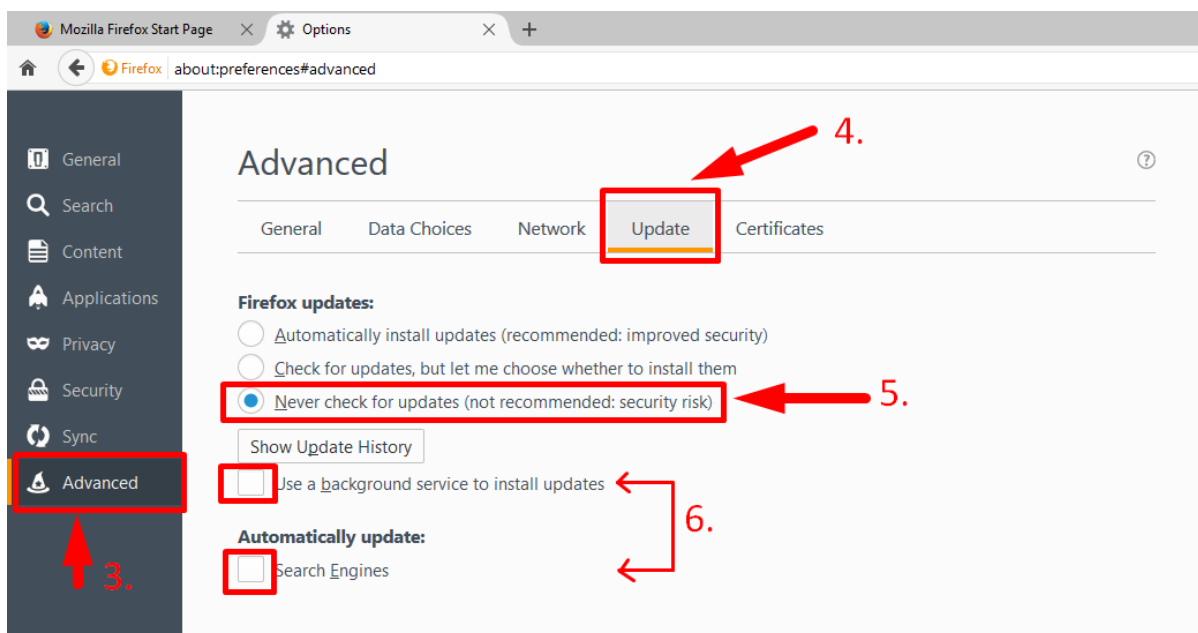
Mozilla Firefox Start Page
Options
Firefox about:preferences#advanced

General
Search
Content
Applications
Privacy
Security
Sync
Advanced

3.

Advanced

4.

General Data Choices Network Update Certificates

Firefox updates:
Automatically install updates (recommended: improved security)
Check for updates, but let me choose whether to install them
Never check for updates (not recommended: security risk)

5.

Show Update History

Use a background service to install updates

6.

Automatically update:
Search Engines